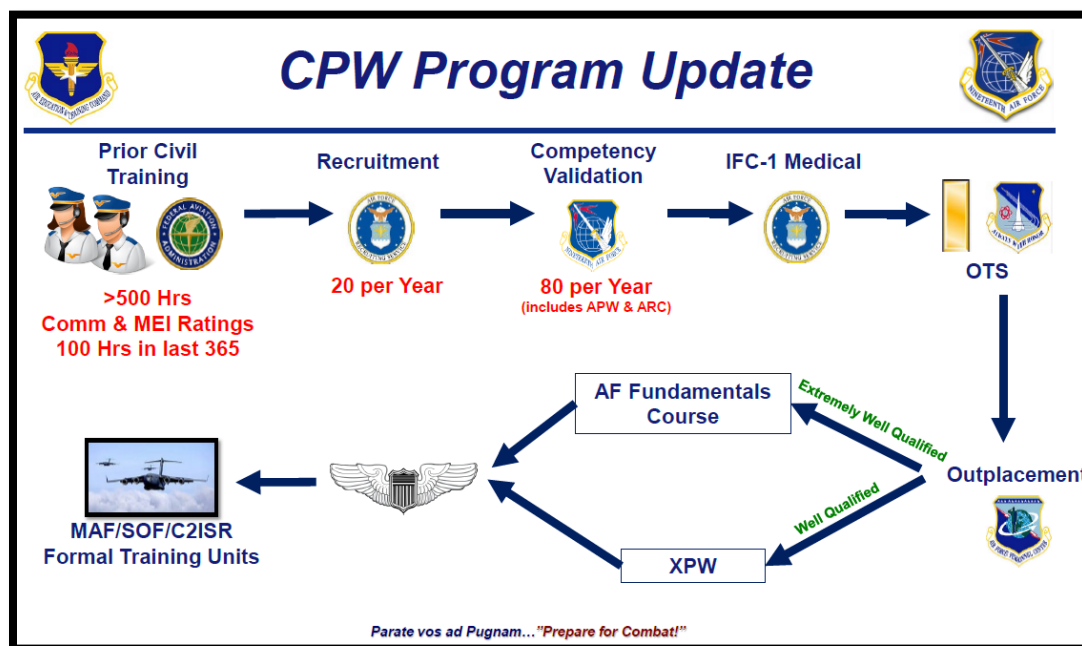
AIR EDUCATION AND TRAINING COMMAND

CPW Program Update

NINETEENTH AIR FORCE

Prior Civil Training

FEDERAL AVIATION ADMINISTRATION

>500 Hrs
Comm & MEI Ratings
100 Hrs in last 365

Recruitment

20 per Year

Competency Validation

80 per Year
(includes APW & ARC)

IFC-1 Medical

OTS

Outplacement

AF Fundamentals Course

Extremely Well Qualified

Well Qualified

XPW

MAF/SOF/C2ISR
Formal Training Units

Parate vos ad Pugnam…"Prepare for Combat!"